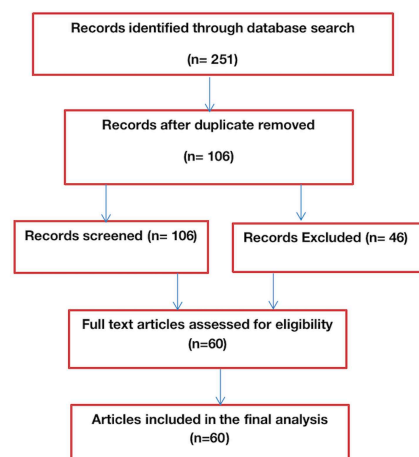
Records identified through database search

(n= 251)

Records after duplicate removed

(n= 106)

Records screened (n= 106)

Records Excluded (n= 46)

Full text articles assessed for eligibility

(n=60)

Articles included in the final analysis

(n=60)